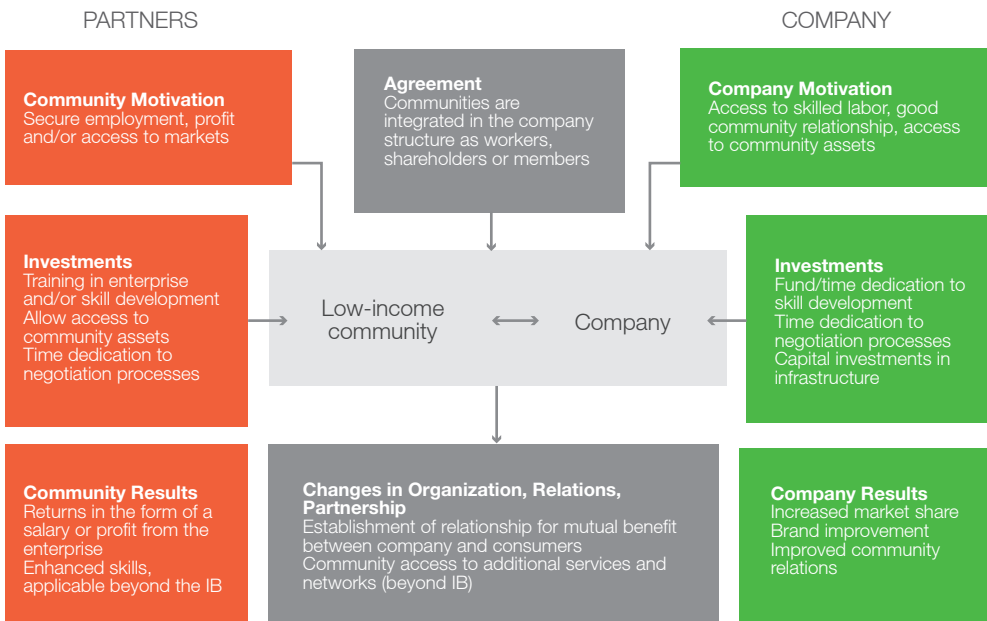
PARTNERS

COMPANY

Community Motivation
Secure employment, profit and/or access to markets

Agreement
Communities are integrated in the company structure as workers, shareholders or members

Company Motivation
Access to skilled labor, good community relationship, access to community assets

Investments
Training in enterprise and/or skill development
Allow access to community assets
Time dedication to negotiation processes

Low-income community

Company

Investments
Fund/time dedication to skill development
Time dedication to negotiation processes
Capital investments in infrastructure

Community Results
Returns in the form of a salary or profit from the enterprise
Enhanced skills, applicable beyond the IB

Changes in Organization, Relations, Partnership
Establishment of relationship for mutual benefit between company and consumers
Community access to additional services and networks (beyond IB)

Company Results
Increased market share
Brand improvement
Improved community relations